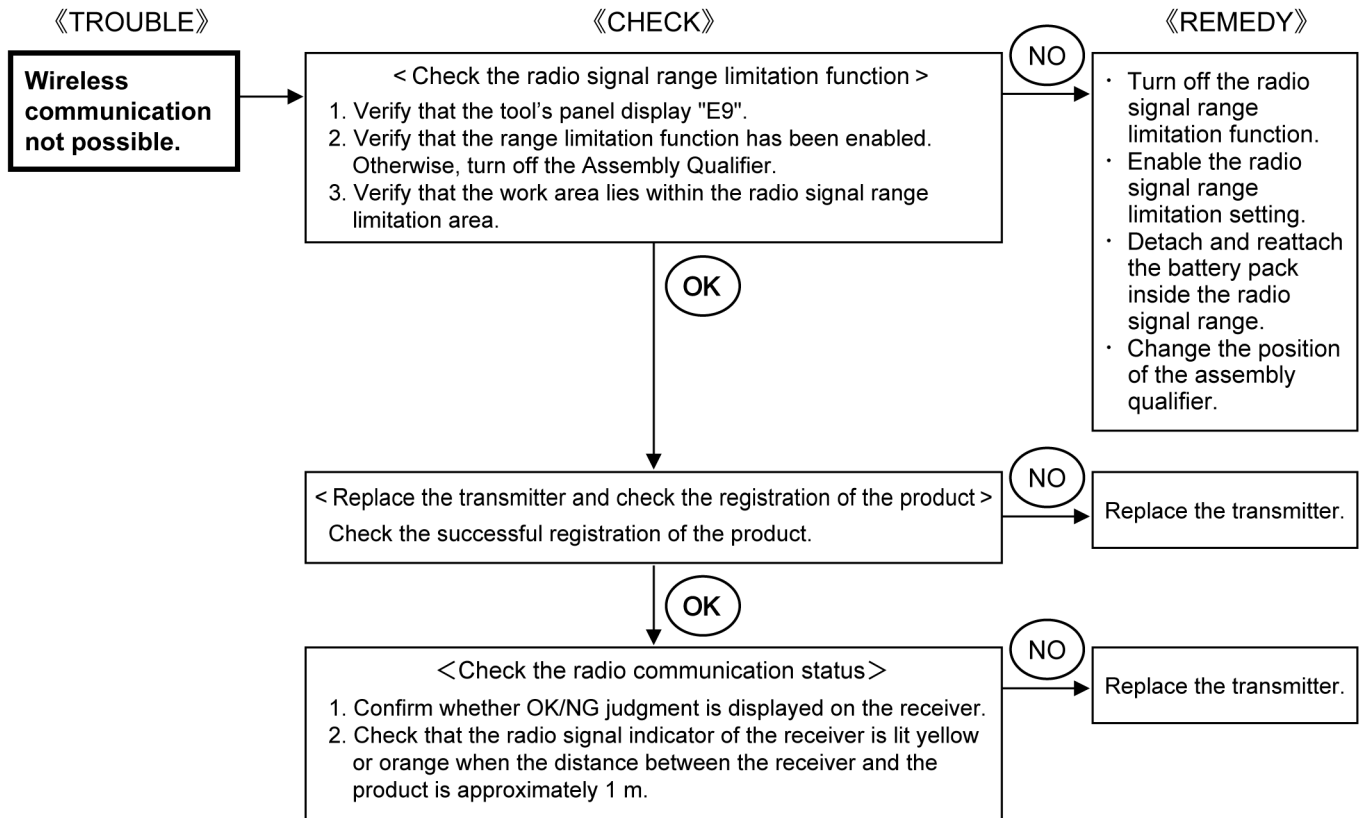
《TROUBLE》

《CHECK》

《REMEDY》

Wireless communication not possible.

< Check the radio signal range limitation function >
1. Verify that the tool's panel display "E9".
2. Verify that the range limitation function has been enabled. Otherwise, turn off the Assembly Qualifier.
3. Verify that the work area lies within the radio signal range limitation area.

NO

・ Turn off the radio signal range limitation function.
・ Enable the radio signal range limitation setting.
・ Detach and reattach the battery pack inside the radio signal range.
・ Change the position of the assembly qualifier.

OK

< Replace the transmitter and check the registration of the product >
Check the successful registration of the product.

NO

Replace the transmitter.

OK

＜Check the radio communication status＞
1. Confirm whether OK/NG judgment is displayed on the receiver.
2. Check that the radio signal indicator of the receiver is lit yellow or orange when the distance between the receiver and the product is approximately 1 m.

NO

Replace the transmitter.